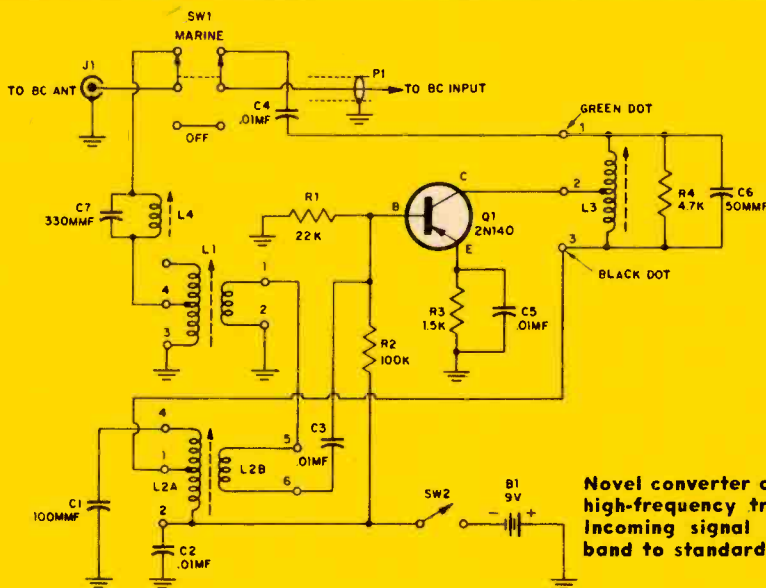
SW1
MARINE

J1
TO BC ANT

P1
TO BC INPUT

C4
.01MF

OFF

GREEN DOT
1

C
2

C7
330MMF

L4

R1
22K

B

Q1
2N140

L3

R4
4.7K

C6
50MMF

3
BLACK DOT

E

L1
1
4
2
3

R3
1.5K

C5
.01MF

R2
100K

4
1
L2A
2

C3
.01MF

5
L2B
6

C1
100MMF

C2
.01MF

SW2

B1
9V
− +

Novel converter c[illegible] high-frequency tr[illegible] Incoming signal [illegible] band to standard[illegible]